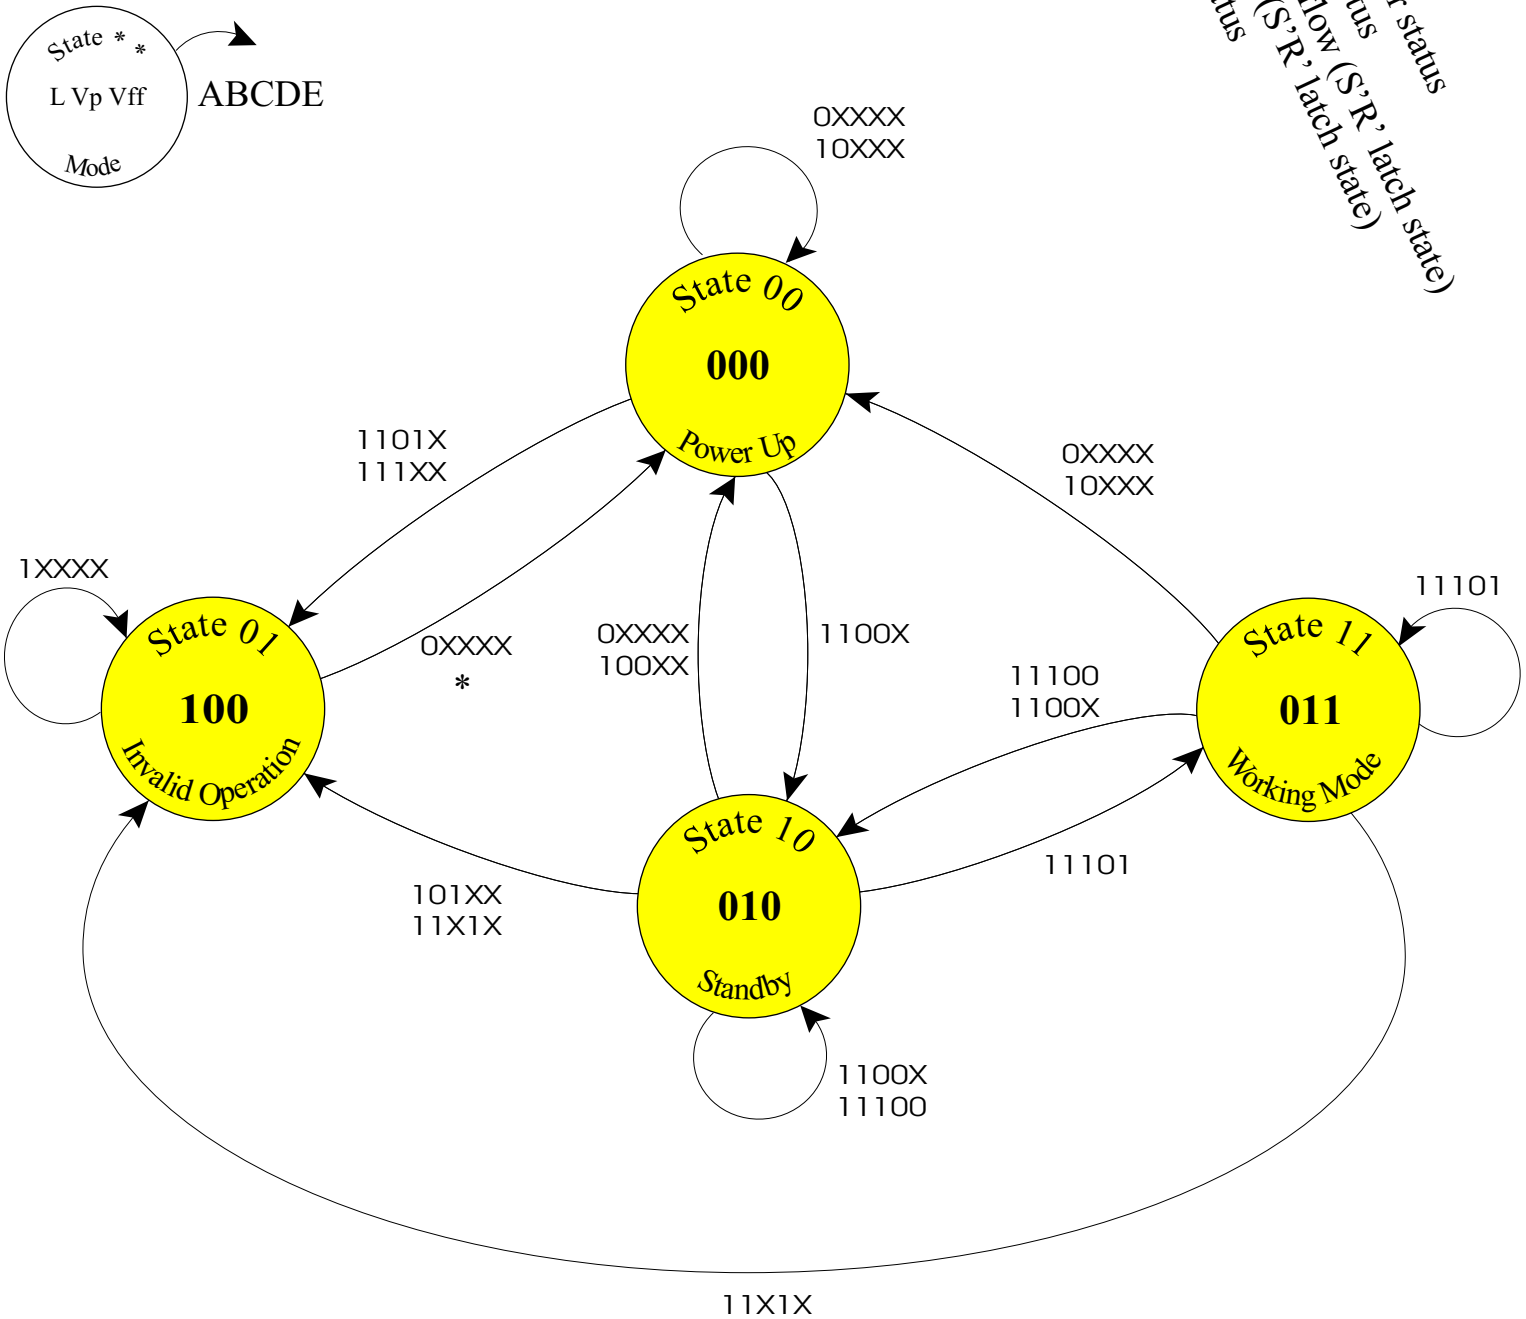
State * *
L Vp Vff
Mode
ABCDE

r status
tus
flow (S'R' latch state)
(S'R' latch state)
tus

0XXXX
10XXX

State 00
000
Power Up

1101X
111XX

1XXXX

State 01
100
Invalid Operation

0XXXX
*

0XXXX
100XX

1100X

0XXXX
10XXX

11101

State 11
011
Working Mode

11100
1100X

State 10
010
Standby

11101

101XX
11X1X

1100X
11100

11X1X